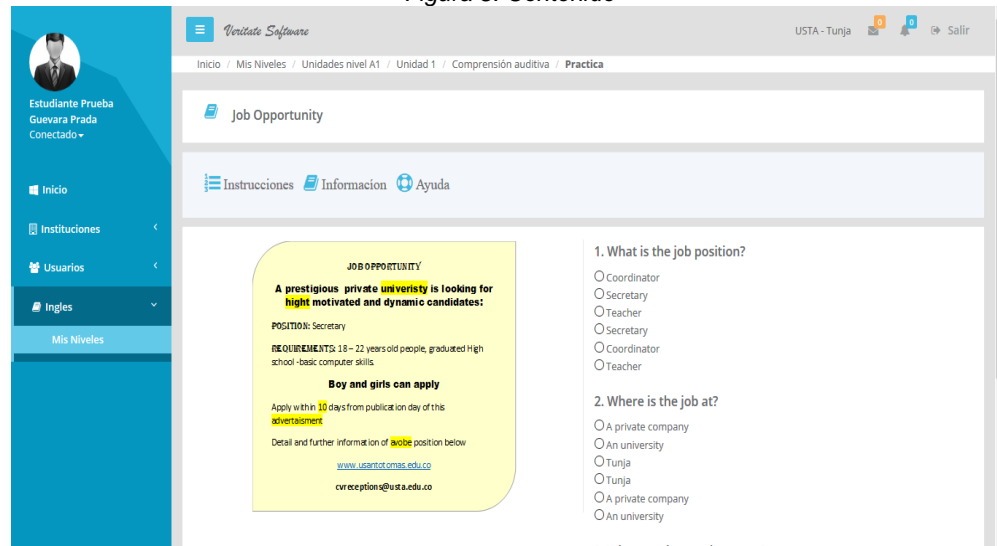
Figura 3. Contenido

Veritate Software

USTA - Tunja 0 0 Salir

Estudiante Prueba Guevara Prada
Conectado

Inicio
Instituciones
Usuarios
Ingles
Mis Niveles

Inicio / Mis Niveles / Unidades nivel A1 / Unidad 1 / Comprensión auditiva / Practica

Job Opportunity

Instrucciones Informacion Ayuda

JOB OPPORTUNITY

A prestigious private univeristy is looking for hight motivated and dynamic candidates:

POSITION: Secretary

REQUIREMENTS: 18 – 22 years old people, graduated High school -basic computer skills.

Boy and girls can apply

Apply within 10 days from publication day of this advertaisment

Detail and further information of avobe position below

www.usantotomas.edu.co

cvreceptions@usta.edu.co

1. What is the job position?
Coordinator
Secretary
Teacher
Secretary
Coordinator
Teacher

2. Where is the job at?
A private company
An university
Tunja
Tunja
A private company
An university